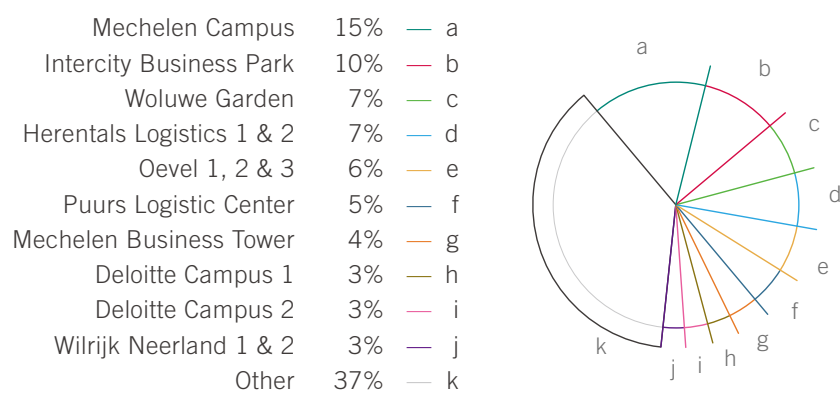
| | | |
|---|---|---|
| Mechelen Campus | 15% | a |
| Intercity Business Park | 10% | b |
| Woluwe Garden | 7% | c |
| Herentals Logistics 1 & 2 | 7% | d |
| Oevel 1, 2 & 3 | 6% | e |
| Puurs Logistic Center | 5% | f |
| Mechelen Business Tower | 4% | g |
| Deloitte Campus 1 | 3% | h |
| Deloitte Campus 2 | 3% | i |
| Wilrijk Neerland 1 & 2 | 3% | j |
| Other | 37% | k |

a b c d e f g h i j k